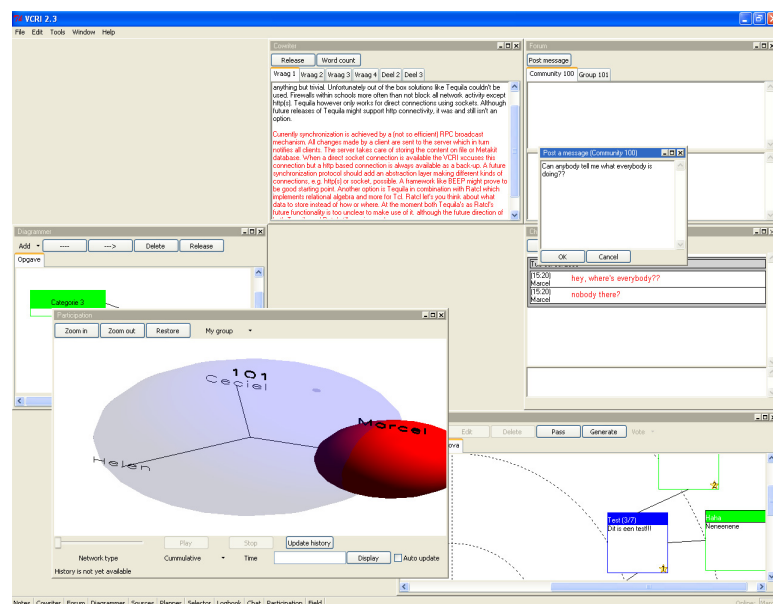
VCRI 2.3

File Edit Tools Window Help

Cowriter

Release Word count

Waag 1 Waag 2 Waag 3 Waag 4 Deel 2 Deel 3

anything but trivial. Unfortunately out of the box solutions like Tequila couldn't be used. Firewalls within schools more often than not block all network activity except http(s). Tequila however only works for direct connections using sockets. Although future releases of Tequila might support http connectivity, it was and still isn't an option.

Currently synchronization is achieved by a (not so efficient) RPC broadcast mechanism. All changes made by a client are sent to the server which in turn notifies all clients. The server takes care of storing this content on file or Metakit database. When a direct socket connection is available the VCRI accuses this connection but a http based connection is always available as a back up. A future synchronization protocol should add an abstraction layer making different kinds of connections, e.g. http(s) or socket, possible. A framework like BEEP might prove to be good starting point. Another option is Tequila in combination with Ratcl which implements relational algebra and more for Tcl. Ratcl let's you think about what data to store instead of how or where. At the moment both Tequila's as Ratcl's future functionality is too unclear to make use of it, although the future direction of

Forum

Post message

Community 100 Group 101

Post a message (Community 100)

Can anybody tell me what everybody is doing??

OK Cancel

[15:20] Marcel hey, where's everybody??
[15:20] Marcel nobody there?

Diagrammer

Add ----- ---> Delete Release

Opgave

Categorie 3

Participation

Zoom in Zoom out Restore My group

101
Ceciel
Marcel
Helen

Play Stop Update history

Network type Cummulative Time Display Auto update

History is not yet available

Edit Delete Pass Generate Vote

Test (3/7)
Dit is een test!!!

haha
Neneenene

Notes Cowriter Forum Diagrammer Sources Planner Selector Logbook Chat Participation Field